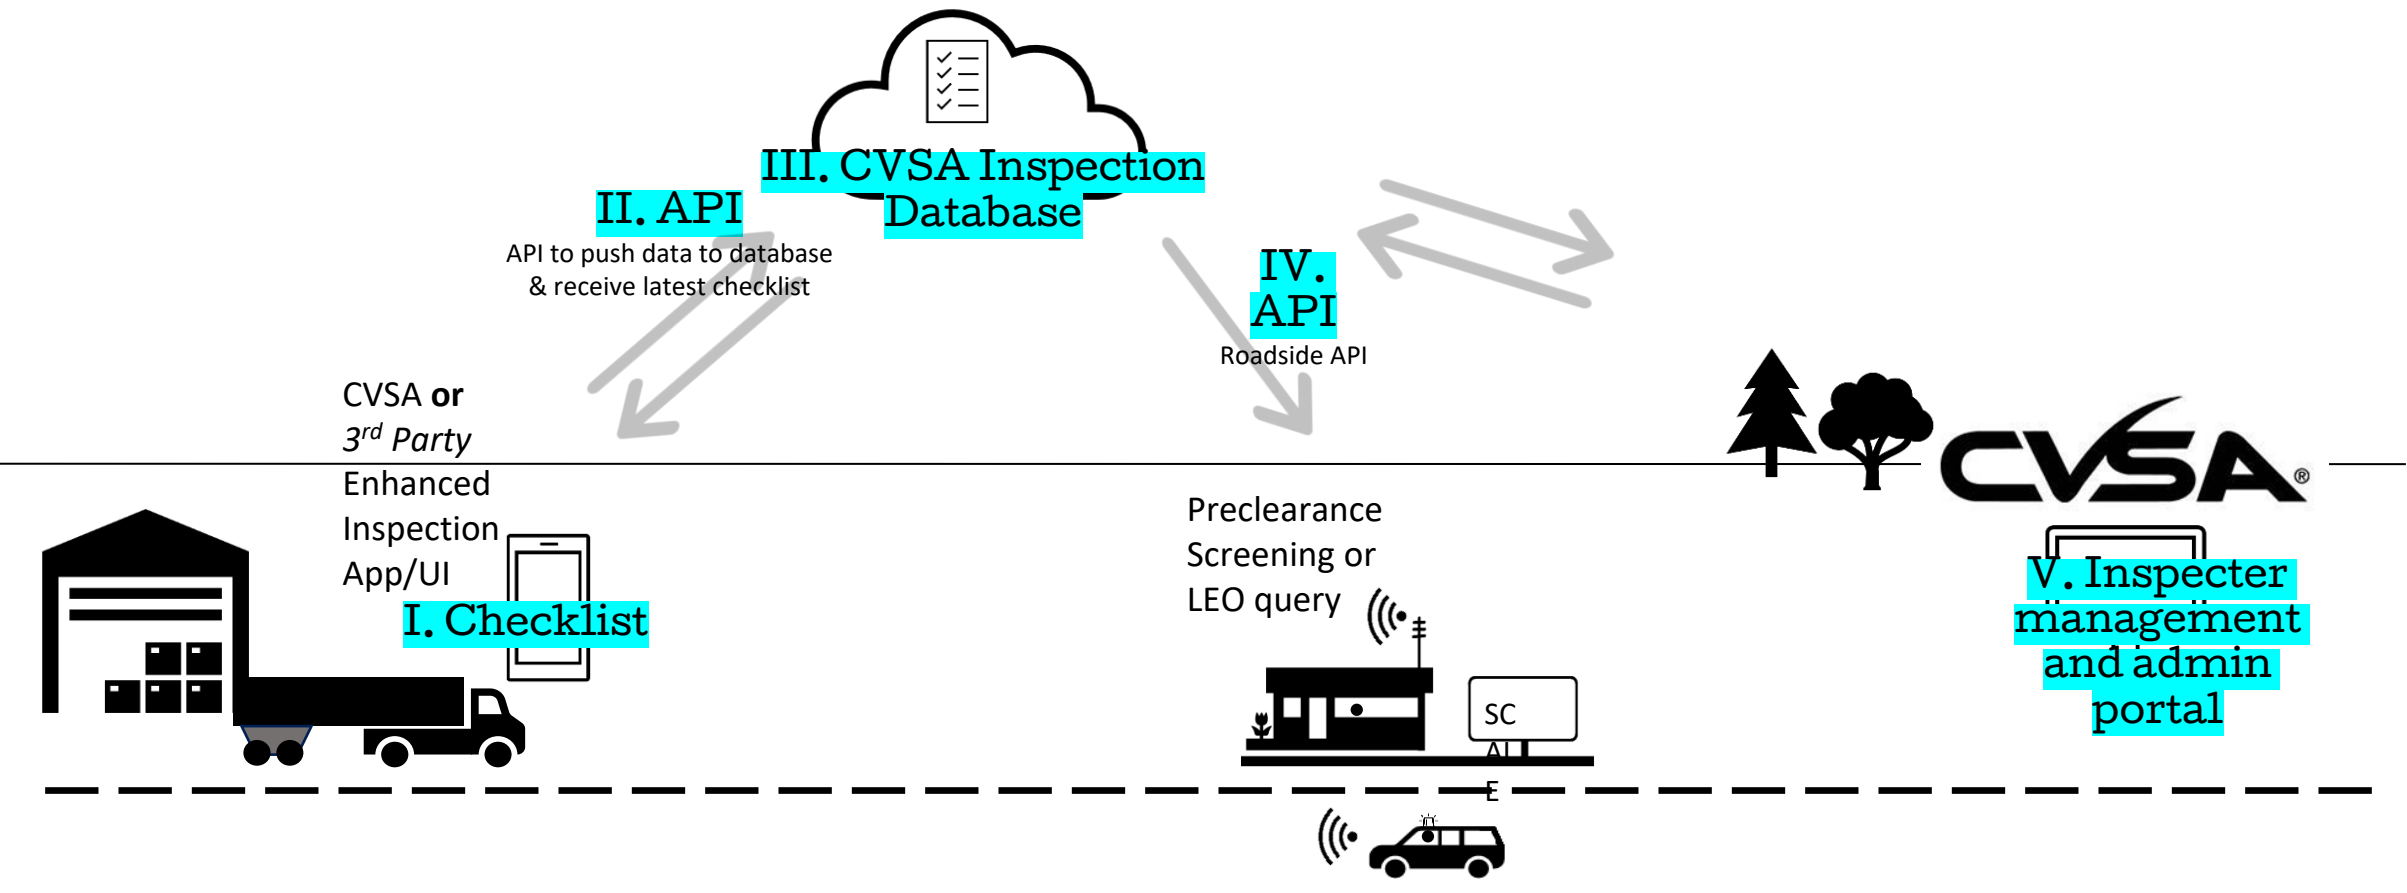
III. CVSA Inspection Database

II. API
API to push data to database & receive latest checklist

IV. API
Roadside API

CVSA **or** *3rd Party* Enhanced Inspection App/UI

I. Checklist

Preclearance Screening or LEO query

SC
AL
E

CVSA®

V. Inspecter management and admin portal